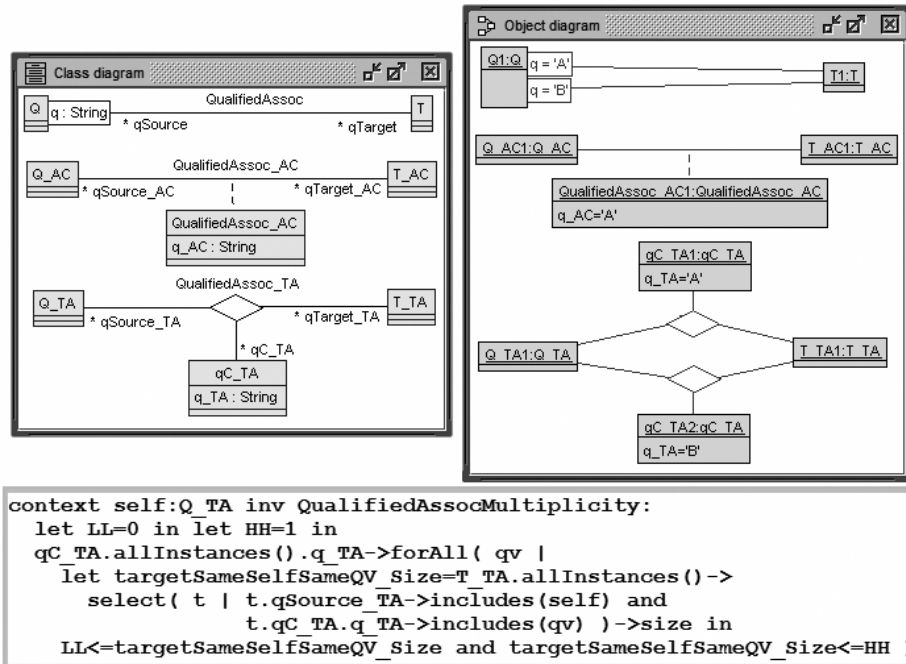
Class diagram

Q
q : String
QualifiedAssoc
T
* qSource
* qTarget

Q_AC
QualifiedAssoc_AC
T_AC
* qSource_AC
* qTarget_AC
QualifiedAssoc_AC
q_AC : String

QualifiedAssoc_TA
Q_TA
T_TA
* qSource_TA
* qTarget_TA
* qC_TA
qC_TA
q_TA : String

Object diagram

Q1:Q
q = 'A'
q = 'B'
T1:T

Q_AC1:Q_AC
T_AC1:T_AC
QualifiedAssoc_AC1:QualifiedAssoc_AC
q_AC='A'

qC_TA1:qC_TA
q_TA='A'
Q_TA1:Q_TA
T_TA1:T_TA
qC_TA2:qC_TA
q_TA='B'

context self:Q_TA inv QualifiedAssocMultiplicity:
let LL=0 in let HH=1 in
qC_TA.allInstances().q_TA->forAll( qv |
let targetSameSelfSameQV_Size=T_TA.allInstances()->
select( t | t.qSource_TA->includes(self) and
t.qC_TA.q_TA->includes(qv) )->size in
LL<=targetSameSelfSameQV_Size and targetSameSelfSameQV_Size<=HH )